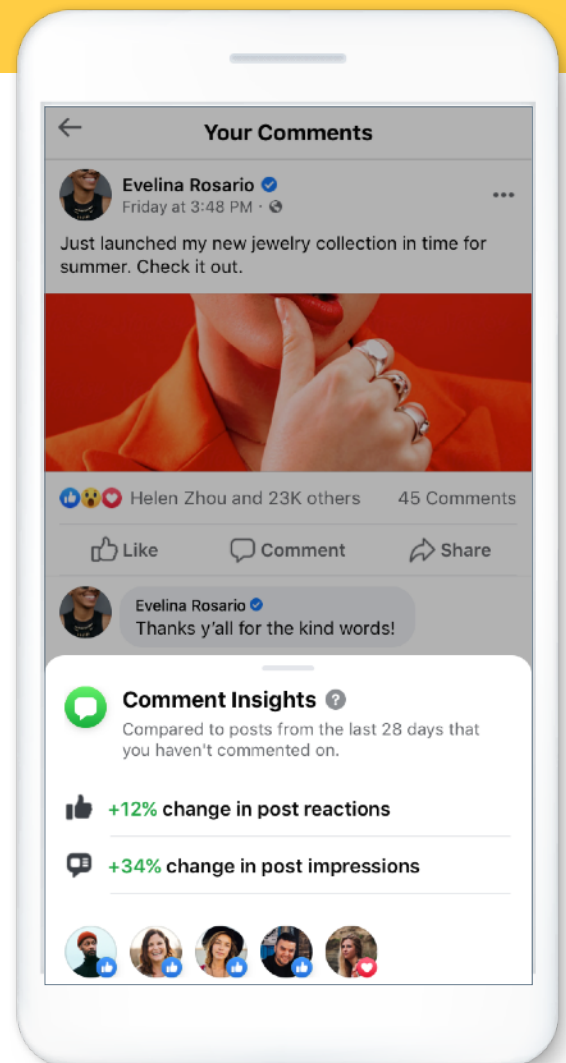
Your Comments

Evelina Rosario
Friday at 3:48 PM ·

Just launched my new jewelry collection in time for summer. Check it out.

Helen Zhou and 23K others 45 Comments

Like Comment Share

Evelina Rosario
Thanks y'all for the kind words!

Comment Insights

Compared to posts from the last 28 days that you haven't commented on.

+12% change in post reactions

+34% change in post impressions